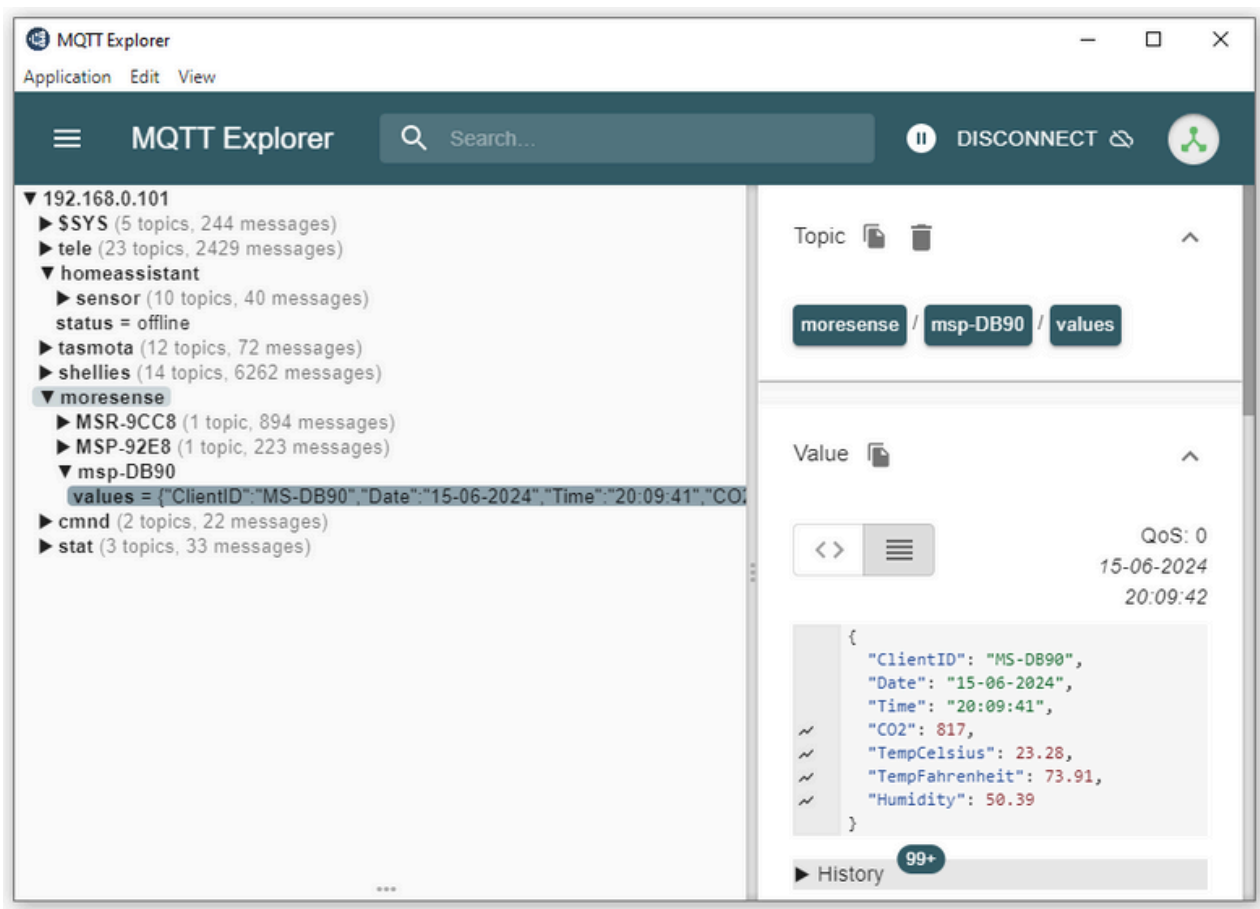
MQTT Explorer

Application Edit View

MQTT Explorer

Search...

DISCONNECT

▼ 192.168.0.101
▶ $SYS (5 topics, 244 messages)
▶ tele (23 topics, 2429 messages)
▼ homeassistant
▶ sensor (10 topics, 40 messages)
status = offline
▶ tasmota (12 topics, 72 messages)
▶ shellies (14 topics, 6262 messages)
▼ moresense
▶ MSR-9CC8 (1 topic, 894 messages)
▶ MSP-92E8 (1 topic, 223 messages)
▼ msp-DB90
values = {"ClientID":"MS-DB90","Date":"15-06-2024","Time":"20:09:41","CO
▶ cmnd (2 topics, 22 messages)
▶ stat (3 topics, 33 messages)

Topic

moresense / msp-DB90 / values

Value

QoS: 0
15-06-2024
20:09:42

{
"ClientID": "MS-DB90",
"Date": "15-06-2024",
"Time": "20:09:41",
"CO2": 817,
"TempCelsius": 23.28,
"TempFahrenheit": 73.91,
"Humidity": 50.39
}

▶ History 99+